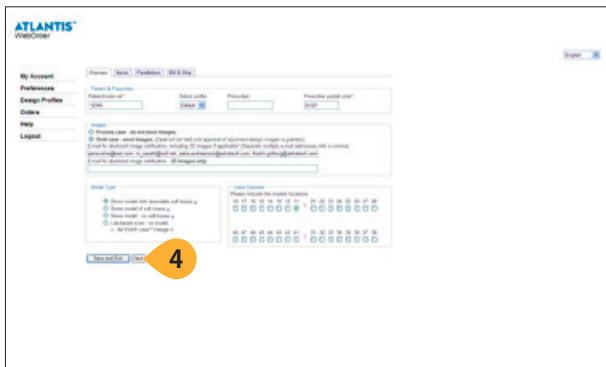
ATLANTIS™
WebOrder

English

My Account
Preferences
Design Profiles
Orders
Help
Logout

Overview | Items | Parallelism | Bill & Ship

Patient & Prescriber
Patient code ref*: 12345
Select profile: Default
Prescriber
Prescriber postal code*: 94301

Images
Process case - do not send images
Hold case - send images (Case will be held until approval of abutment design images is granted)
E-mail for abutment image notification, including 3D images if applicable* (Separate multiple e-mail addresses with a comma):
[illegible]
E-mail for abutment image notification - 3D images only

Model Type
Stone model with removable soft tissue
Stone model of soft tissue
Stone model - no soft tissue
Lab-based scan - no model
No ISUS Lase™ Design II

Case Overview
Please indicate the implant locations.
18 17 16 15 14 13 12 11 21 22 23 24 25 26 27 28
48 47 46 45 44 43 42 41 31 32 33 34 35 36 37 38

Save and Exit | Next

4